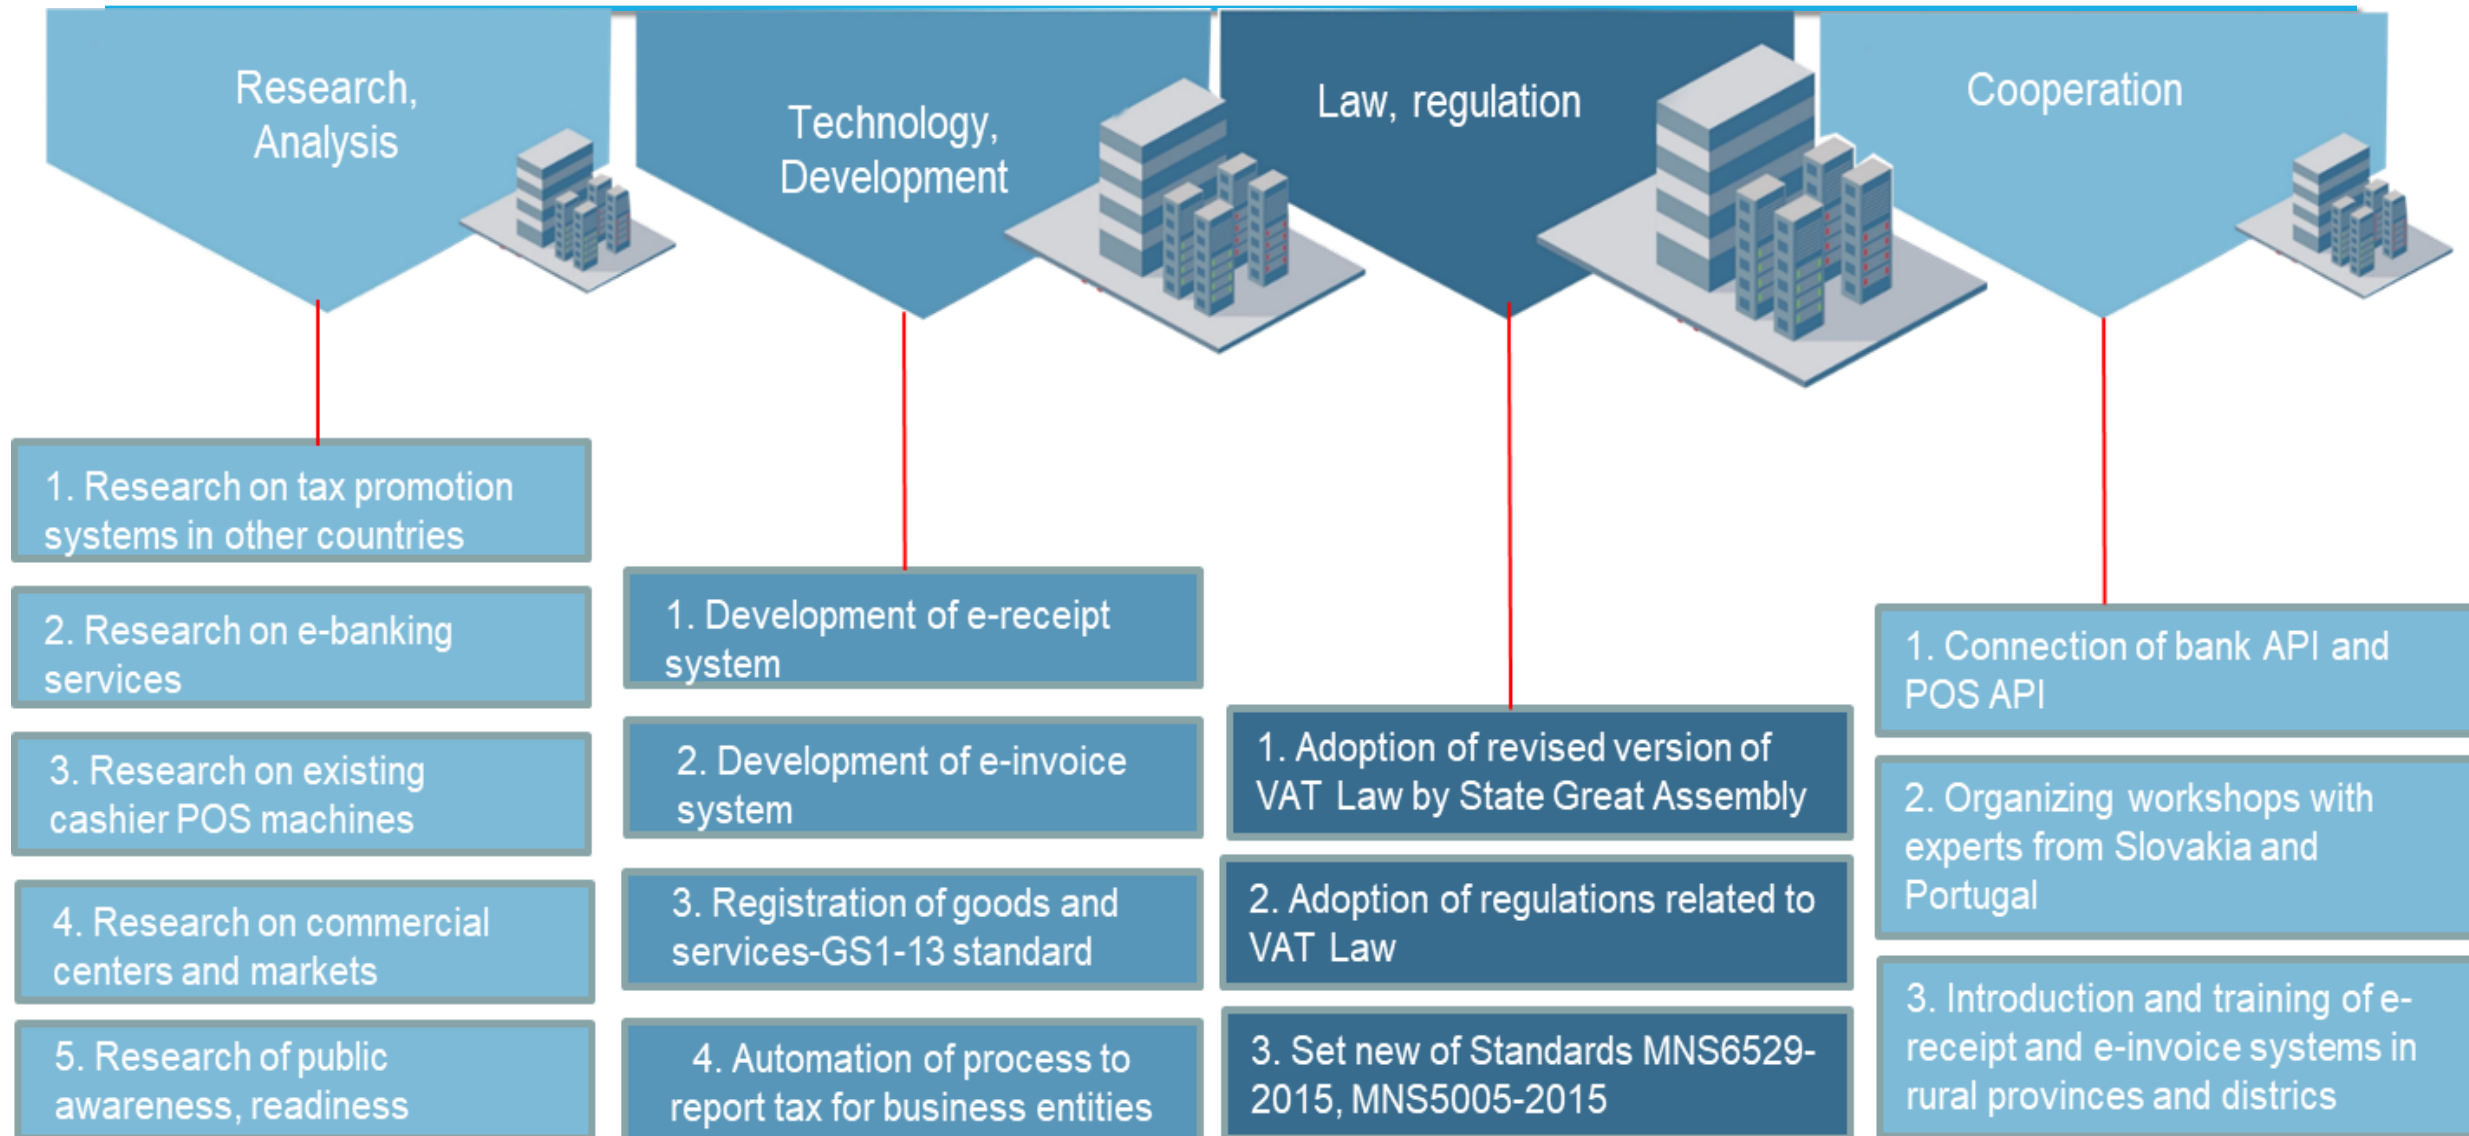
Research, Analysis

1. Research on tax promotion systems in other countries

2. Research on e-banking services

3. Research on existing cashier POS machines

4. Research on commercial centers and markets

5. Research of public awareness, readiness

Technology, Development

1. Development of e-receipt system

2. Development of e-invoice system

3. Registration of goods and services-GS1-13 standard

4. Automation of process to report tax for business entities

Law, regulation

1. Adoption of revised version of VAT Law by State Great Assembly

2. Adoption of regulations related to VAT Law

3. Set new of Standards MNS6529-2015, MNS5005-2015

Cooperation

1. Connection of bank API and POS API

2. Organizing workshops with experts from Slovakia and Portugal

3. Introduction and training of e-receipt and e-invoice systems in rural provinces and districs